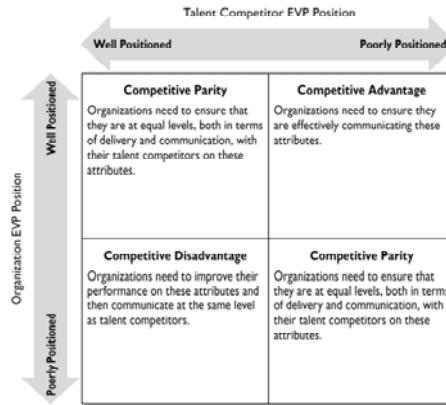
Talent Competitor EVP Position

Well Positioned

Poorly Positioned

Organization EVP Position

Well Positioned

Poorly Positioned

| Competitive Parity | Competitive Advantage |
|---|---|
| Organizations need to ensure that they are at equal levels, both in terms of delivery and communication, with their talent competitors on these attributes. | Organizations need to ensure they are effectively communicating these attributes. |
| **Competitive Disadvantage** | **Competitive Parity** |
| Organizations need to improve their performance on these attributes and then communicate at the same level as talent competitors. | Organizations need to ensure that they are at equal levels, both in terms of delivery and communication, with their talent competitors on these attributes. |